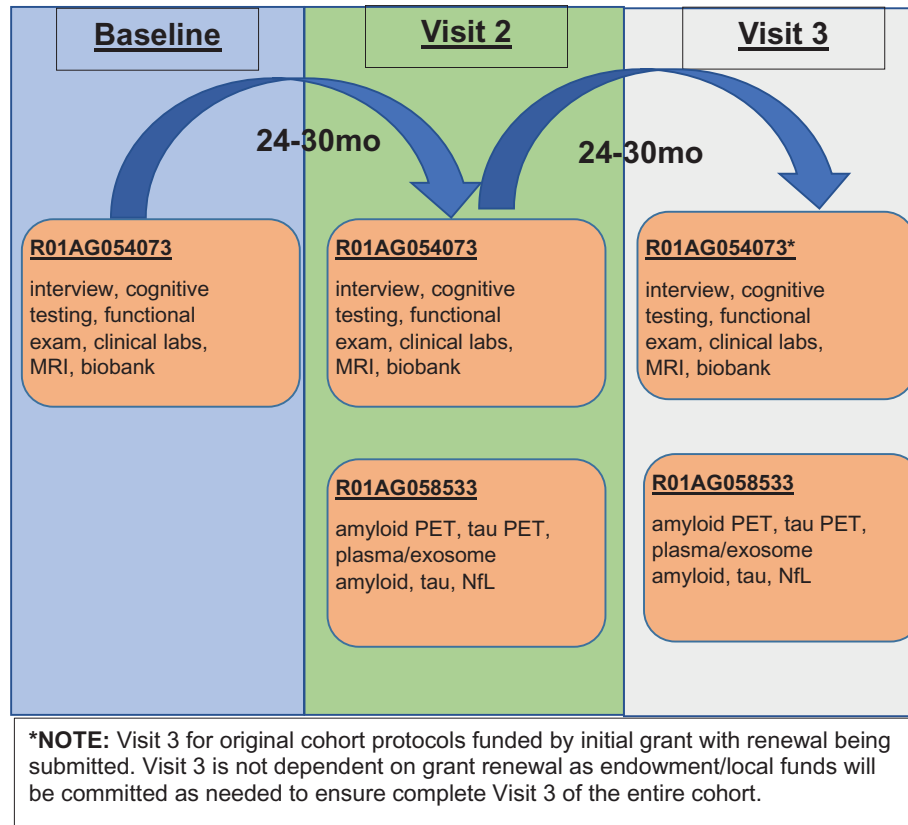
Baseline

Visit 2

Visit 3

24-30mo

24-30mo

R01AG054073

interview, cognitive testing, functional exam, clinical labs, MRI, biobank

R01AG054073

interview, cognitive testing, functional exam, clinical labs, MRI, biobank

R01AG054073*

interview, cognitive testing, functional exam, clinical labs, MRI, biobank

R01AG058533

amyloid PET, tau PET, plasma/exosome amyloid, tau, NfL

R01AG058533

amyloid PET, tau PET, plasma/exosome amyloid, tau, NfL

*NOTE: Visit 3 for original cohort protocols funded by initial grant with renewal being submitted. Visit 3 is not dependent on grant renewal as endowment/local funds will be committed as needed to ensure complete Visit 3 of the entire cohort.